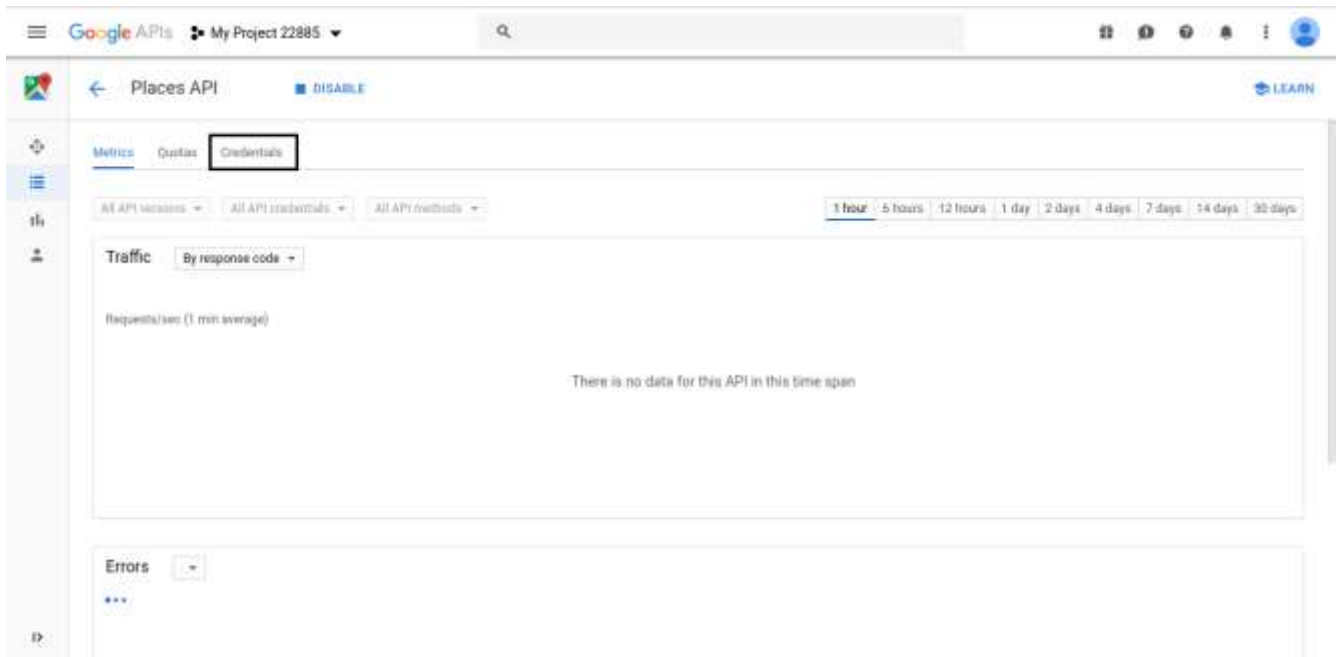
Google APIs My Project 22885

Places API DISABLE LEARN

Metrics Quotas Credentials

All API versions All API credentials All API methods

1 hour 6 hours 12 hours 1 day 2 days 4 days 7 days 14 days 30 days

Traffic By response code

Requests/sec (1 min average)

There is no data for this API in this time span

Errors